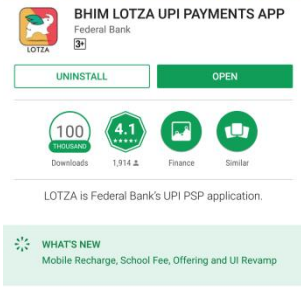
LOTZA

BHIM LOTZA UPI PAYMENTS APP

Federal Bank

3+

UNINSTALL

OPEN

100 THOUSAND

Downloads

4.1 ★★★★★

1,914

Finance

Similar

LOTZA is Federal Bank's UPI PSP application.

WHAT'S NEW

Mobile Recharge, School Fee, Offering and UI Revamp